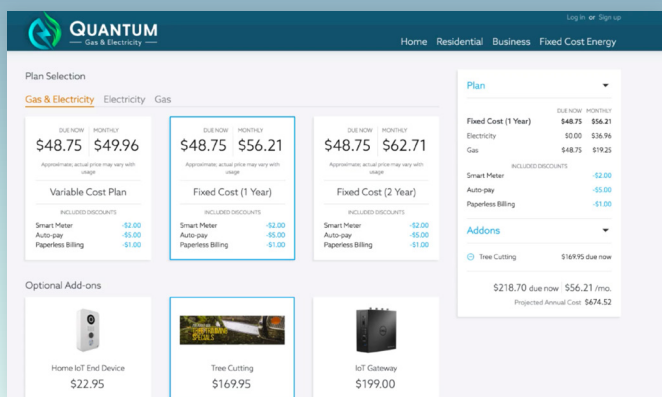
QUANTUM
Gas & Electricity

Log In or Sign up

Home Residential Business Fixed Cost Energy

Plan Selection

Gas & Electricity Electricity Gas

DUE NOW $48.75 | MONTHLY $49.96
Approximate; actual price may vary with usage
Variable Cost Plan
INCLUDED DISCOUNTS
Smart Meter -$2.00
Auto-pay -$5.00
Paperless Billing -$1.00

DUE NOW $48.75 | MONTHLY $56.21
Approximate; actual price may vary with usage
Fixed Cost (1 Year)
INCLUDED DISCOUNTS
Smart Meter -$2.00
Auto-pay -$5.00
Paperless Billing -$1.00

DUE NOW $48.75 | MONTHLY $62.71
Approximate; actual price may vary with usage
Fixed Cost (2 Year)
INCLUDED DISCOUNTS
Smart Meter -$2.00
Auto-pay -$5.00
Paperless Billing -$1.00

Optional Add-ons

Home IoT End Device
$22.95

Tree Cutting
$169.95

IoT Gateway
$199.00

Plan

| | DUE NOW | MONTHLY |
|---|---|---|
| Fixed Cost (1 Year) | $48.75 | $56.21 |
| Electricity | $0.00 | $36.96 |
| Gas | $48.75 | $19.25 |

INCLUDED DISCOUNTS
Smart Meter -$2.00
Auto-pay -$5.00
Paperless Billing -$1.00

Addons

Tree Cutting $169.95 due now

$218.70 due now | $56.21 /mo.
Projected Annual Cost $674.52